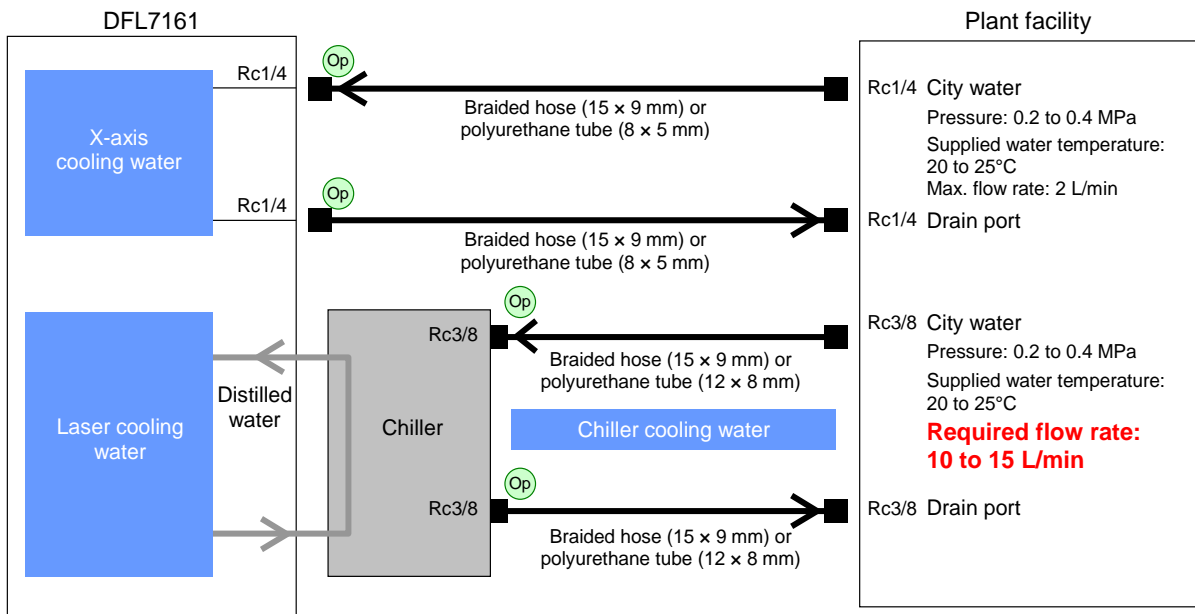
DFL7161

Plant facility

X-axis cooling water

Rc1/4

Op

Rc1/4 City water

Pressure: 0.2 to 0.4 MPa

Supplied water temperature: 20 to 25°C

Max. flow rate: 2 L/min

Braided hose (15 × 9 mm) or polyurethane tube (8 × 5 mm)

Rc1/4

Op

Rc1/4 Drain port

Braided hose (15 × 9 mm) or polyurethane tube (8 × 5 mm)

Laser cooling water

Distilled water

Chiller

Rc3/8

Op

Rc3/8 City water

Pressure: 0.2 to 0.4 MPa

Supplied water temperature: 20 to 25°C

Braided hose (15 × 9 mm) or polyurethane tube (12 × 8 mm)

Chiller cooling water

Required flow rate: 10 to 15 L/min

Rc3/8

Op

Rc3/8 Drain port

Braided hose (15 × 9 mm) or polyurethane tube (12 × 8 mm)